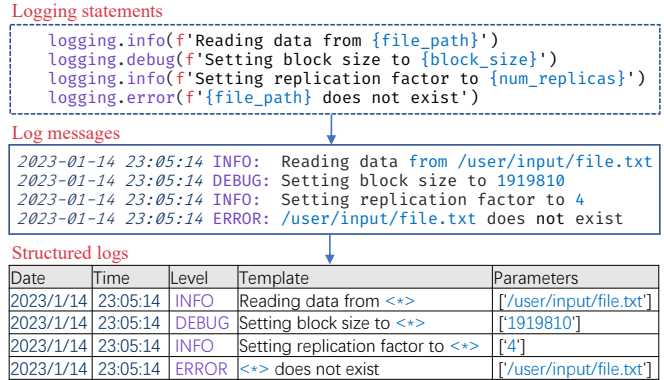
Logging statements

logging.info(f'Reading data from {file_path}')
logging.debug(f'Setting block size to {block_size}')
logging.info(f'Setting replication factor to {num_replicas}')
logging.error(f'{file_path} does not exist')

Log messages

2023-01-14 23:05:14 INFO: Reading data from /user/input/file.txt
2023-01-14 23:05:14 DEBUG: Setting block size to 1919810
2023-01-14 23:05:14 INFO: Setting replication factor to 4
2023-01-14 23:05:14 ERROR: /user/input/file.txt does not exist

Structured logs

| Date | Time | Level | Template | Parameters |
|---|---|---|---|---|
| 2023/1/14 | 23:05:14 | INFO | Reading data from <*> | ['/user/input/file.txt'] |
| 2023/1/14 | 23:05:14 | DEBUG | Setting block size to <*> | ['1919810'] |
| 2023/1/14 | 23:05:14 | INFO | Setting replication factor to <*> | ['4'] |
| 2023/1/14 | 23:05:14 | ERROR | <*> does not exist | ['/user/input/file.txt'] |